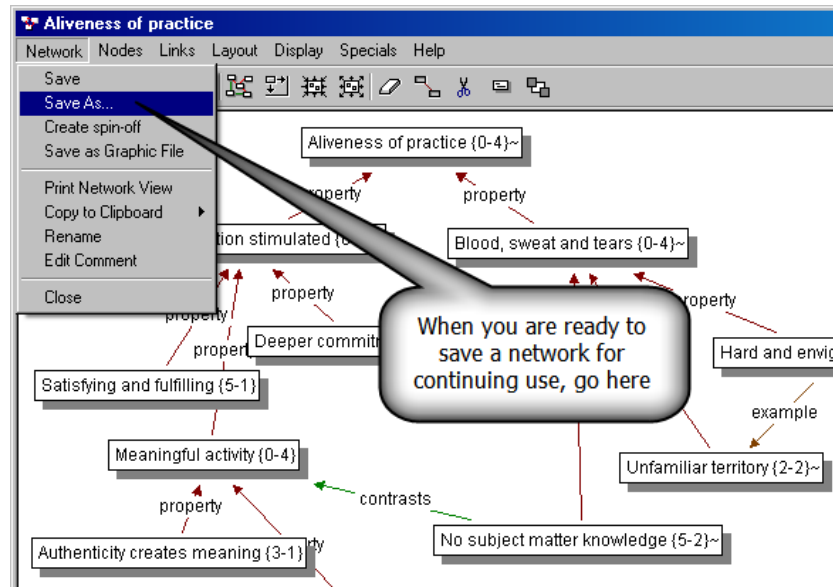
Aliveness of practice

Network Nodes Links Layout Display Specials Help

Save
Save As...
Create spin-off
Save as Graphic File
Print Network View
Copy to Clipboard
Rename
Edit Comment
Close

Aliveness of practice {0-4}~

property

property

tion stimulated {

Blood, sweat and tears {0-4}~

property

property

property

Deeper commitm

proper

When you are ready to save a network for continuing use, go here

Hard and envig

Satisfying and fulfilling {5-1}

example

Meaningful activity {0-4}

Unfamiliar territory {2-2}~

contrasts

property

No subject matter knowledge {5-2}~

Authenticity creates meaning {3-1}

rty